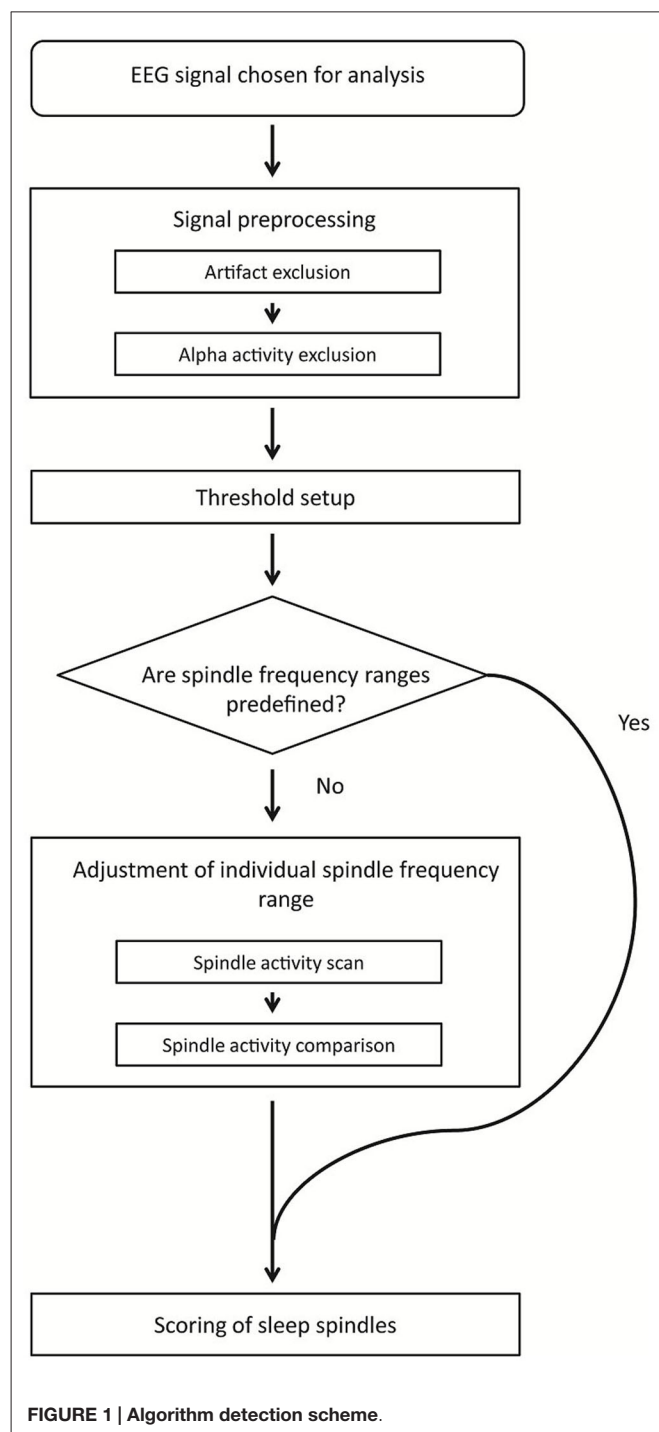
EEG signal chosen for analysis

Signal preprocessing

Artifact exclusion

Alpha activity exclusion

Threshold setup

Are spindle frequency ranges predefined?

Yes

No

Adjustment of individual spindle frequency range

Spindle activity scan

Spindle activity comparison

Scoring of sleep spindles

FIGURE 1 | Algorithm detection scheme.